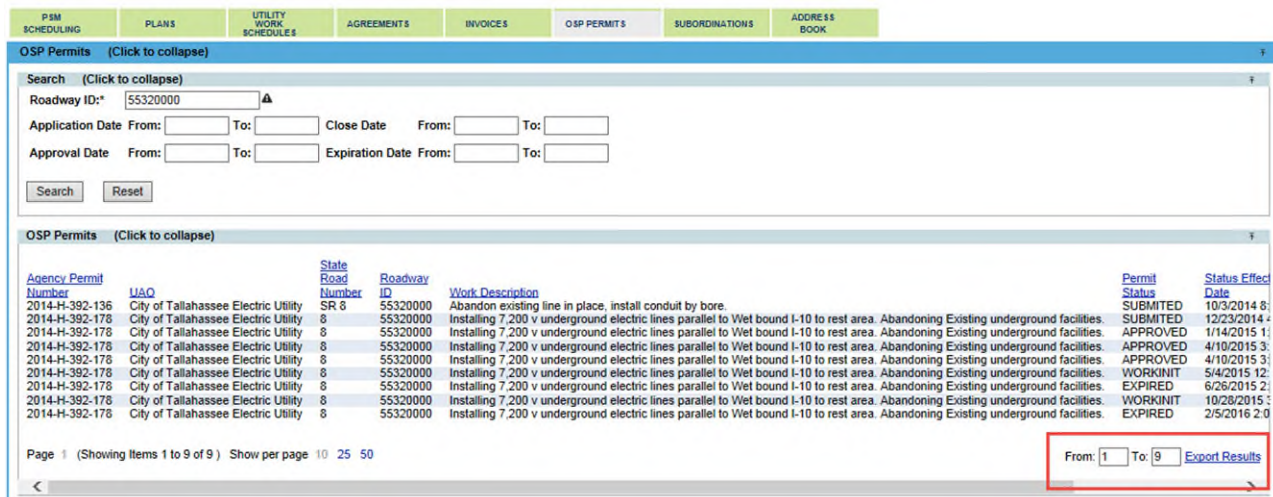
PSM SCHEDULING | PLANS | UTILITY WORK SCHEDULES | AGREEMENTS | INVOICES | OSP PERMITS | SUBORDINATIONS | ADDRESS BOOK

OSP Permits (Click to collapse)

Search (Click to collapse)

Roadway ID:* 55320000

Application Date From: To: Close Date From: To:

Approval Date From: To: Expiration Date From: To:

Search Reset

OSP Permits (Click to collapse)

| Agency Permit Number | UAO | State Road Number | Roadway ID | Work Description | Permit Status | Status Effect Date |
|---|---|---|---|---|---|---|
| 2014-H-392-136 | City of Tallahassee Electric Utility | SR 8 | 55320000 | Abandon existing line in place, install conduit by bore. | SUBMITED | 10/3/2014 8: |
| 2014-H-392-178 | City of Tallahassee Electric Utility | 8 | 55320000 | Installing 7,200 v underground electric lines parallel to Wet bound I-10 to rest area. Abandoning Existing underground facilities. | SUBMITED | 12/23/2014 |
| 2014-H-392-178 | City of Tallahassee Electric Utility | 8 | 55320000 | Installing 7,200 v underground electric lines parallel to Wet bound I-10 to rest area. Abandoning Existing underground facilities. | APPROVED | 1/14/2015 1: |
| 2014-H-392-178 | City of Tallahassee Electric Utility | 8 | 55320000 | Installing 7,200 v underground electric lines parallel to Wet bound I-10 to rest area. Abandoning Existing underground facilities. | APPROVED | 4/10/2015 3: |
| 2014-H-392-178 | City of Tallahassee Electric Utility | 8 | 55320000 | Installing 7,200 v underground electric lines parallel to Wet bound I-10 to rest area. Abandoning Existing underground facilities. | APPROVED | 4/10/2015 3: |
| 2014-H-392-178 | City of Tallahassee Electric Utility | 8 | 55320000 | Installing 7,200 v underground electric lines parallel to Wet bound I-10 to rest area. Abandoning Existing underground facilities. | WORKINIT | 5/4/2015 12: |
| 2014-H-392-178 | City of Tallahassee Electric Utility | 8 | 55320000 | Installing 7,200 v underground electric lines parallel to Wet bound I-10 to rest area. Abandoning Existing underground facilities. | EXPIRED | 6/26/2015 2: |
| 2014-H-392-178 | City of Tallahassee Electric Utility | 8 | 55320000 | Installing 7,200 v underground electric lines parallel to Wet bound I-10 to rest area. Abandoning Existing underground facilities. | WORKINIT | 10/28/2015 3 |
| 2014-H-392-178 | City of Tallahassee Electric Utility | 8 | 55320000 | Installing 7,200 v underground electric lines parallel to Wet bound I-10 to rest area. Abandoning Existing underground facilities. | EXPIRED | 2/5/2016 2:0 |

Page 1 (Showing Items 1 to 9 of 9) Show per page 10 25 50

From: 1 To: 9 Export Results